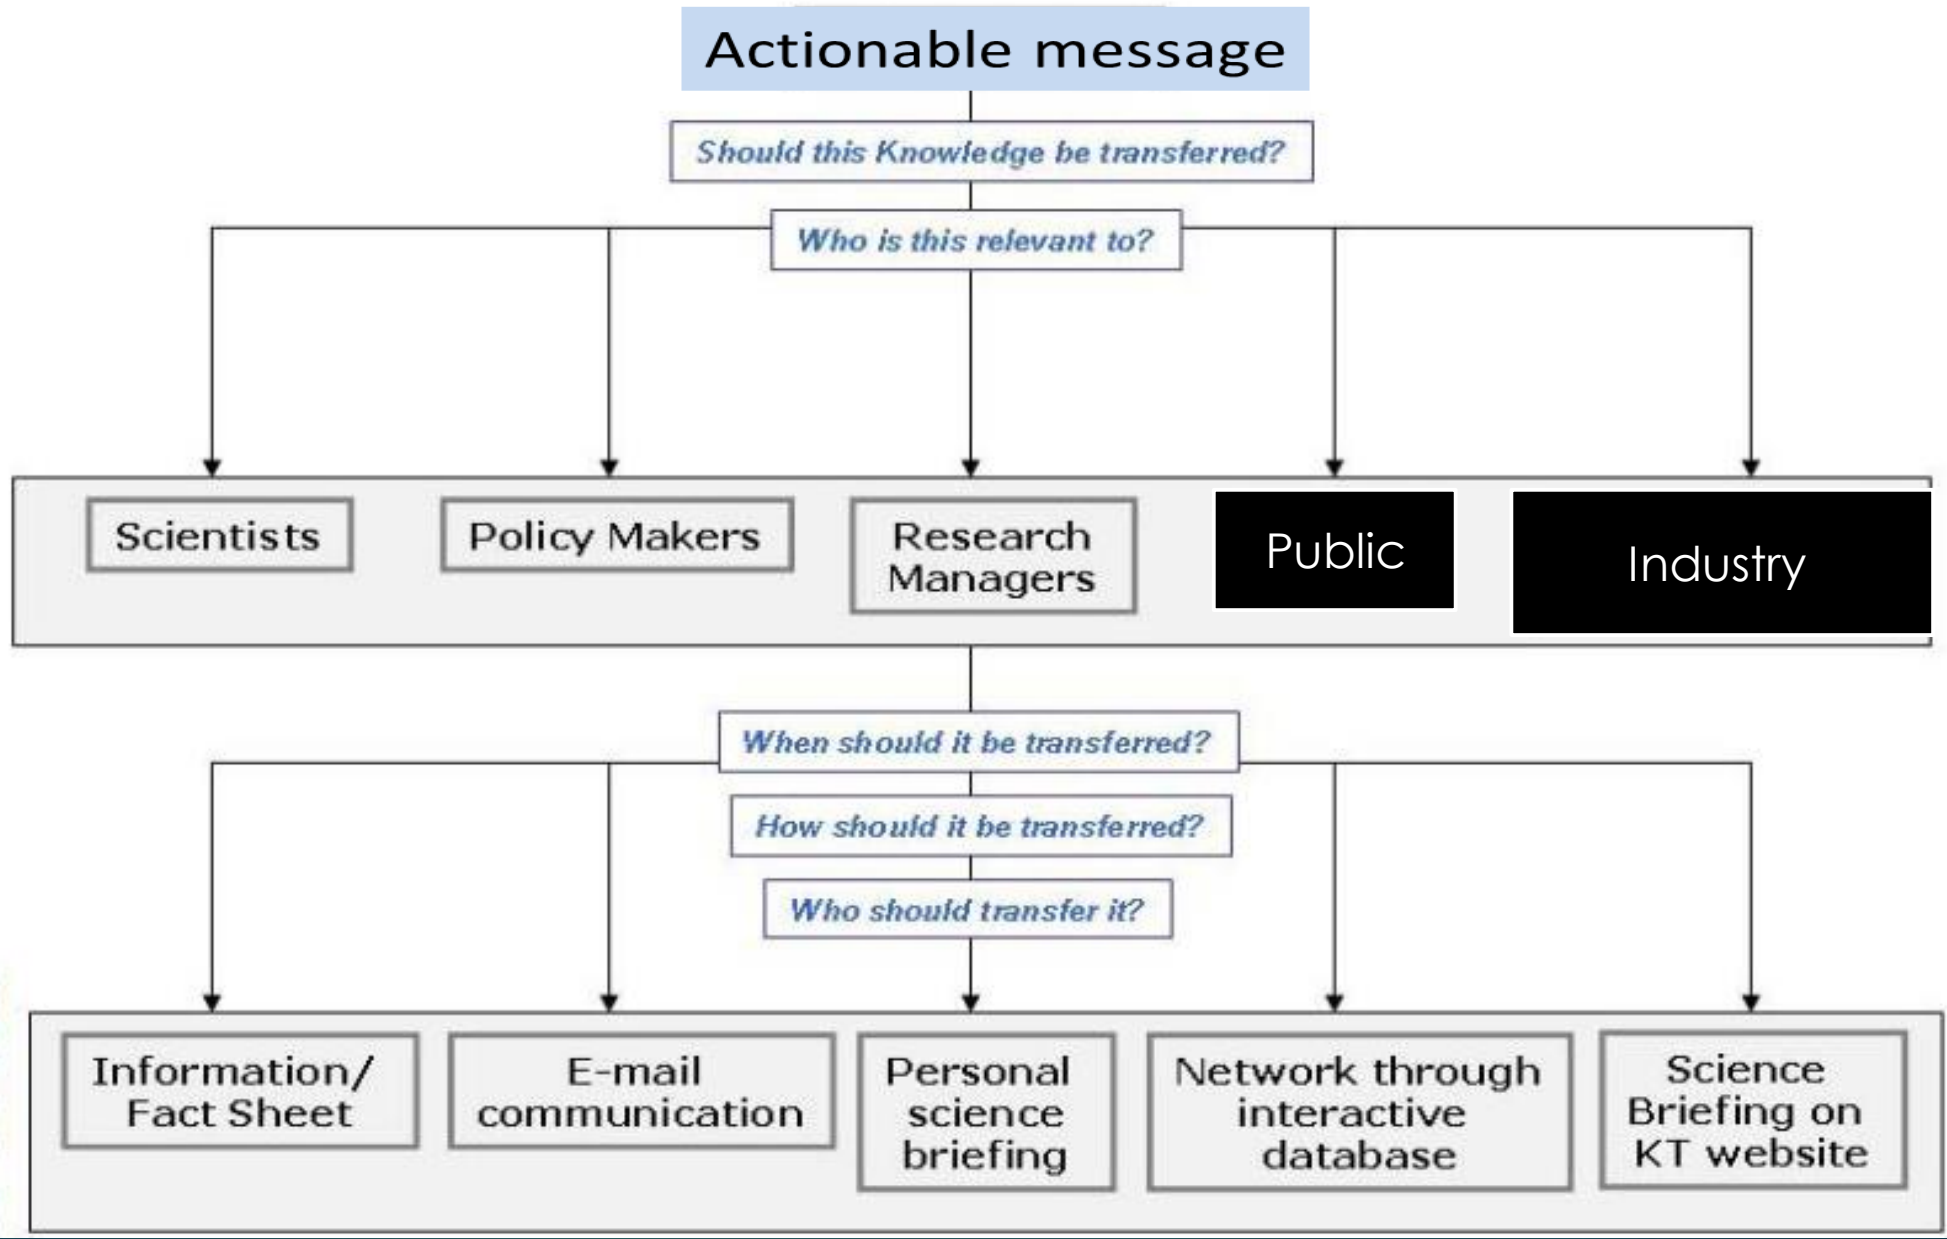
Actionable message

Should this Knowledge be transferred?

Who is this relevant to?

Scientists

Policy Makers

Research Managers

Public

Industry

When should it be transferred?

How should it be transferred?

Who should transfer it?

Information/ Fact Sheet

E-mail communication

Personal science briefing

Network through interactive database

Science Briefing on KT website